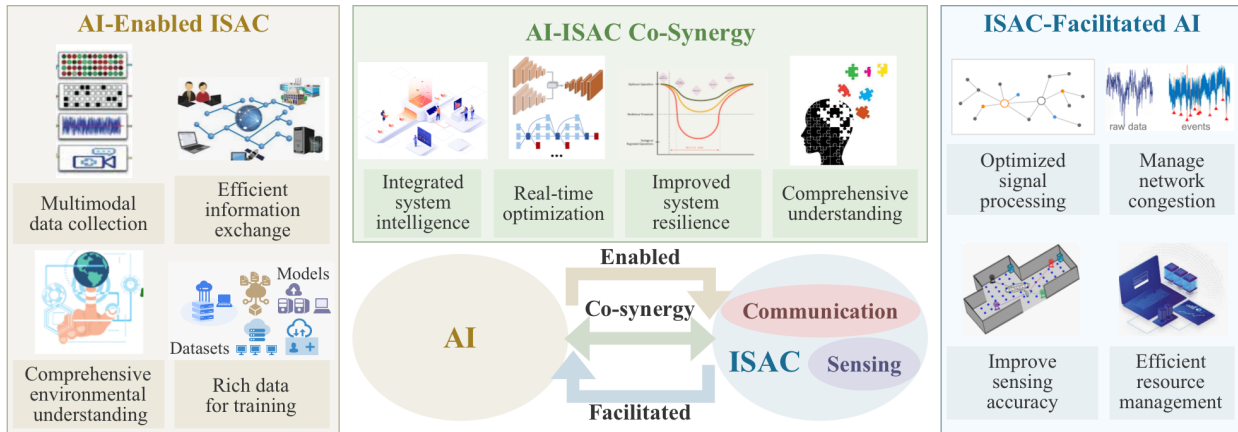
AI-Enabled ISAC

Multimodal data collection

Efficient information exchange

Comprehensive environmental understanding

Models

Datasets

Rich data for training

AI-ISAC Co-Synergy

Integrated system intelligence

Real-time optimization

Improved system resilience

Comprehensive understanding

Enabled

Co-synergy

AI

Communication

ISAC

Sensing

Facilitated

ISAC-Facilitated AI

raw data

events

Optimized signal processing

Manage network congestion

Improve sensing accuracy

Efficient resource management